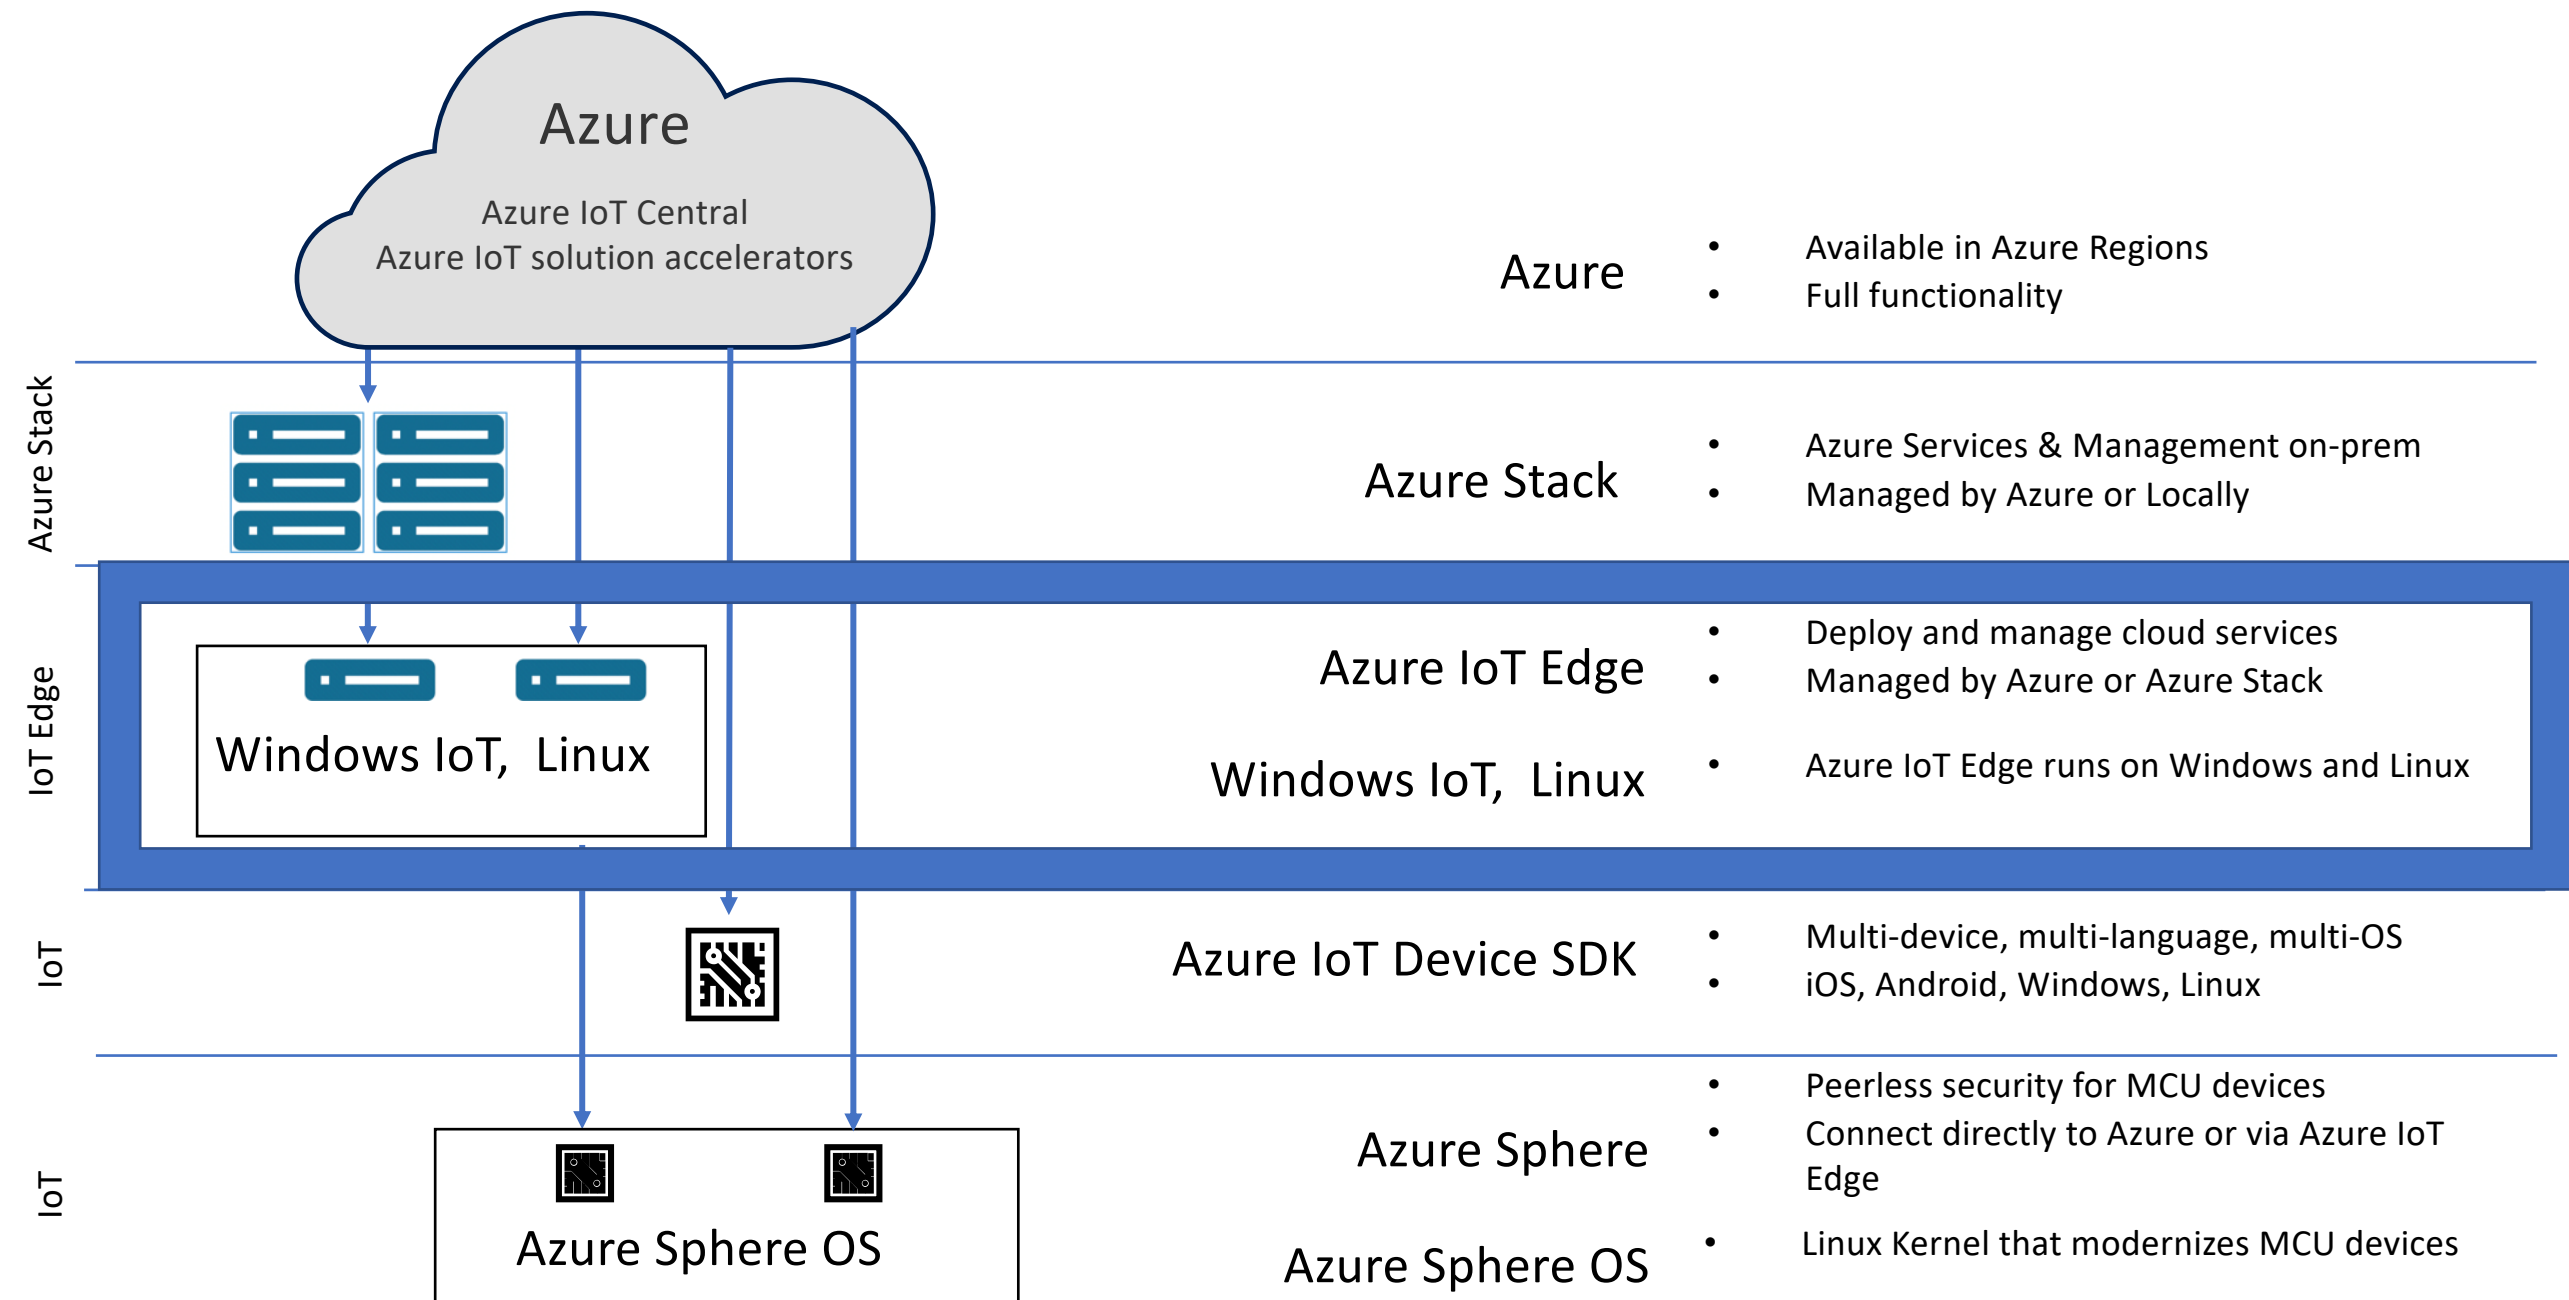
Azure

Azure IoT Central
Azure IoT solution accelerators

Azure
• Available in Azure Regions
• Full functionality

Azure Stack

Azure Stack
• Azure Services & Management on-prem
• Managed by Azure or Locally

IoT Edge

Windows IoT, Linux

Azure IoT Edge
• Deploy and manage cloud services
• Managed by Azure or Azure Stack

Windows IoT, Linux
• Azure IoT Edge runs on Windows and Linux

IoT

Azure IoT Device SDK
• Multi-device, multi-language, multi-OS
• iOS, Android, Windows, Linux

IoT

Azure Sphere OS

Azure Sphere
• Peerless security for MCU devices
• Connect directly to Azure or via Azure IoT Edge

Azure Sphere OS
• Linux Kernel that modernizes MCU devices